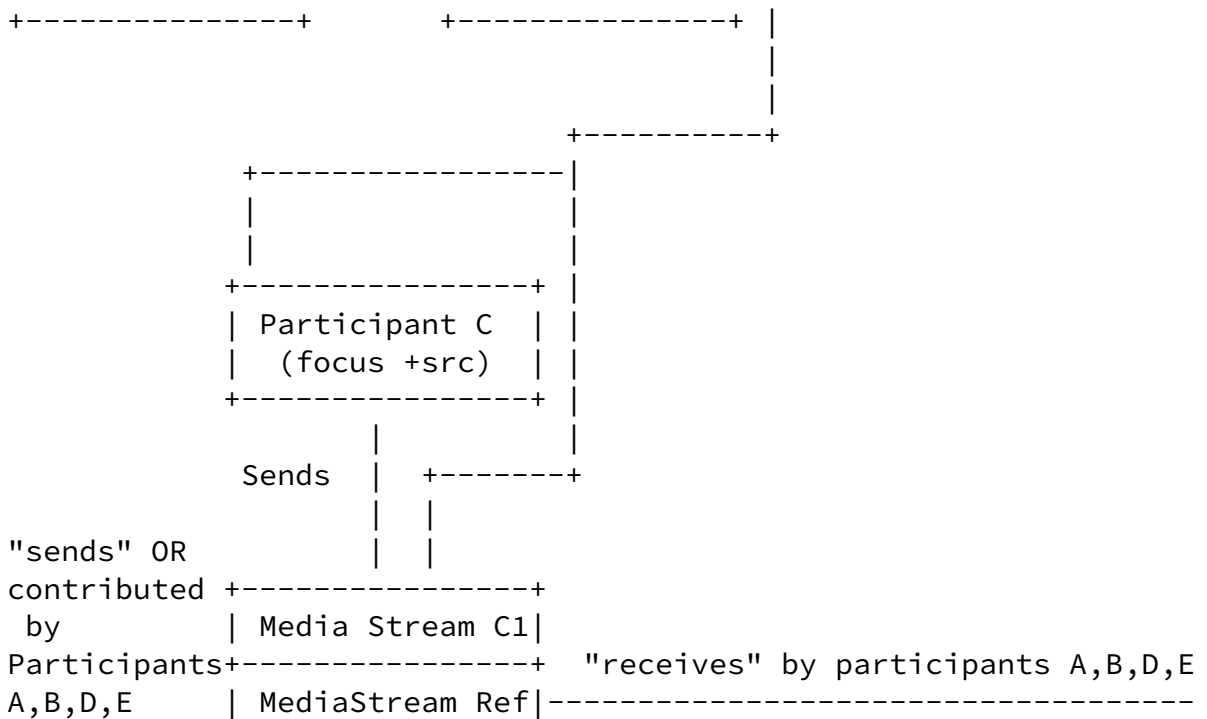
+---------------+       +---------------+ |
                                          |
                                          |
                                +----------+
            +-----------------|
            |                 |
            |                 |
           +----------------+ |
           | Participant C  | |
           |  (focus +src)  | |
           +----------------+ |
                  |           |
            Sends |  +-------+
                  |  |
"sends" OR        |  |
contributed +----------------+
 by         | Media Stream C1|
Participants+----------------+  "receives" by participants A,B,D,E
A,B,D,E     | MediaStream Ref|------------------------------------